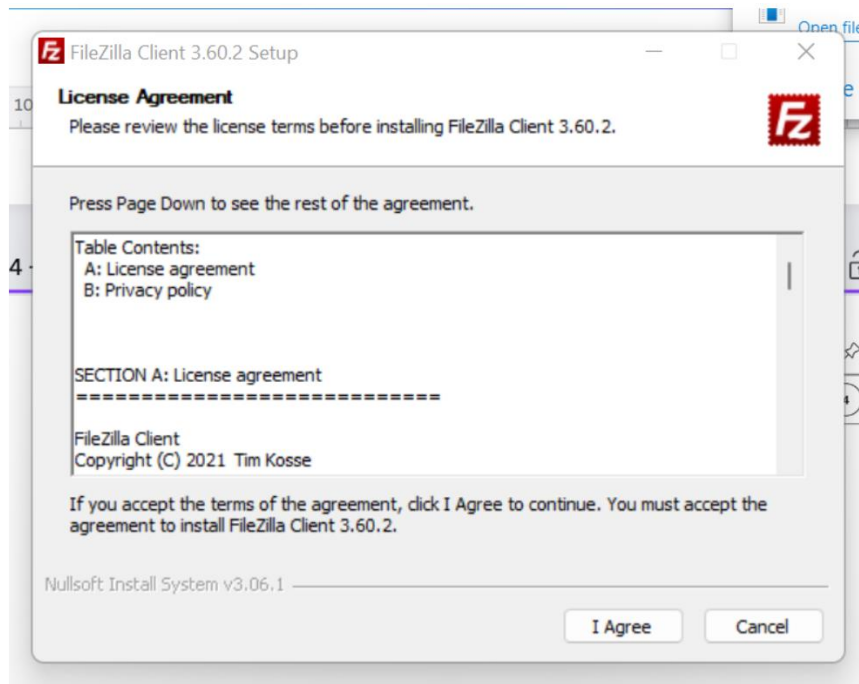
Open file

10

4

FileZilla Client 3.60.2 Setup

License Agreement
Please review the license terms before installing FileZilla Client 3.60.2.

Press Page Down to see the rest of the agreement.

Table Contents:
A: License agreement
B: Privacy policy

SECTION A: License agreement
============================

FileZilla Client
Copyright (C) 2021 Tim Kosse

If you accept the terms of the agreement, click I Agree to continue. You must accept the agreement to install FileZilla Client 3.60.2.

Nullsoft Install System v3.06.1

I Agree

Cancel